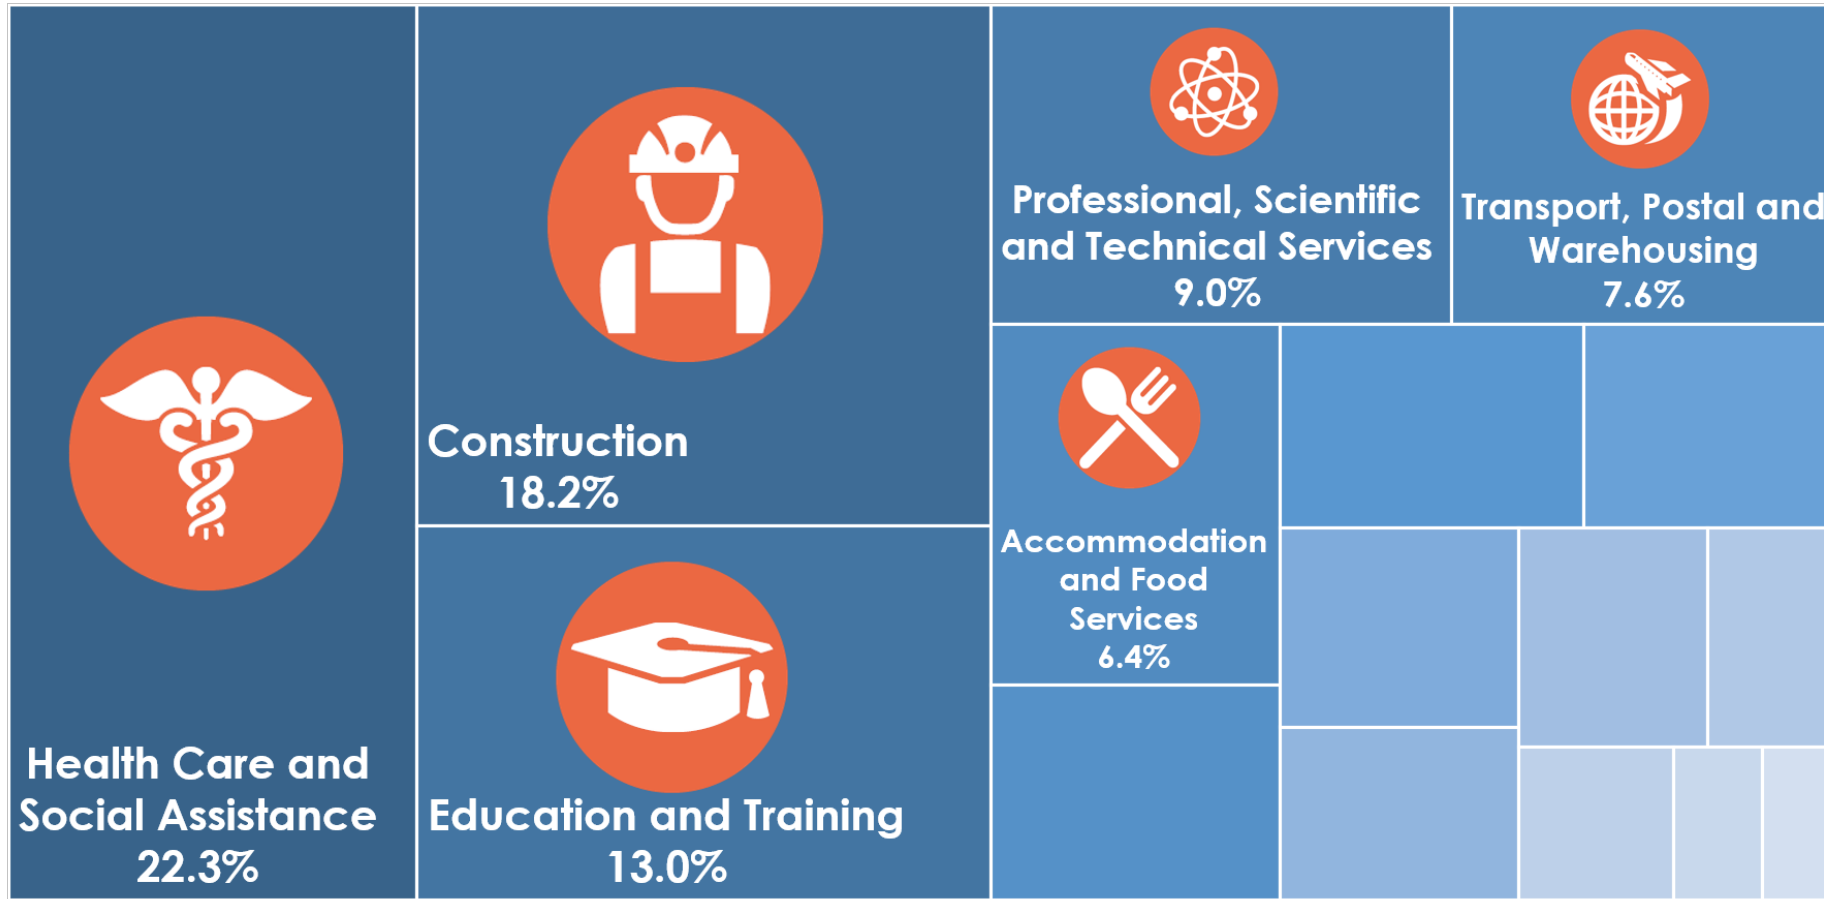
Health Care and Social Assistance
22.3%

Construction
18.2%

Education and Training
13.0%

Professional, Scientific and Technical Services
9.0%

Transport, Postal and Warehousing
7.6%

Accommodation and Food Services
6.4%